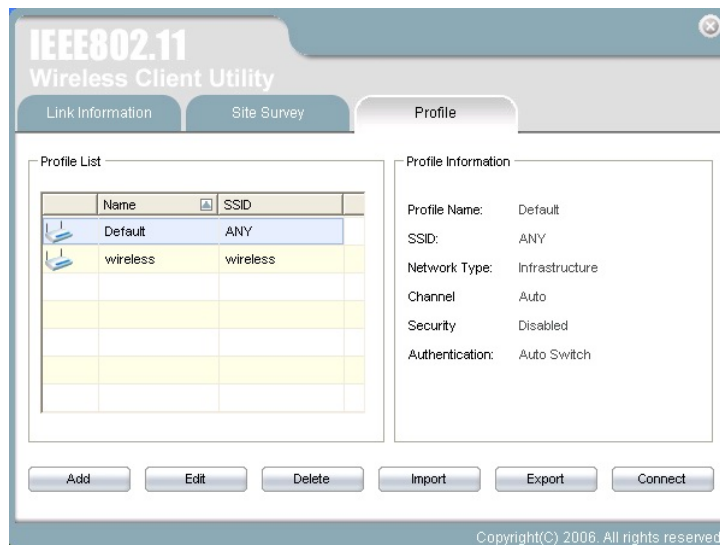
IEEE802.11
Wireless Client Utility

Link Information
Site Survey
Profile

Profile List

| | Name | SSID |
|---|---|---|
| | Default | ANY |
| | wireless | wireless |

Profile Information

Profile Name: Default
SSID: ANY
Network Type: Infrastructure
Channel Auto
Security Disabled
Authentication: Auto Switch

Add
Edit
Delete
Import
Export
Connect

Copyright(C) 2006. All rights reserved